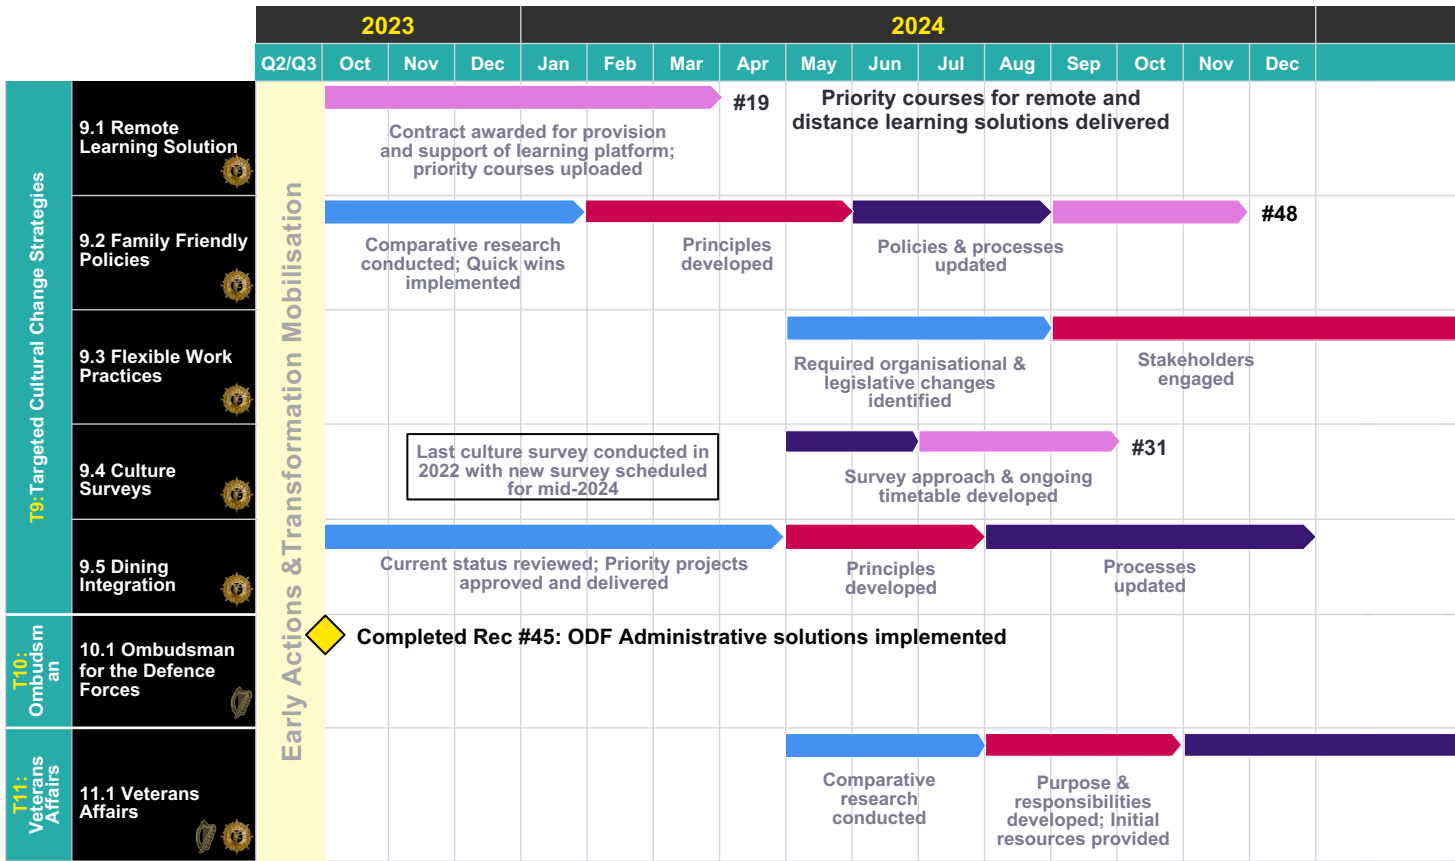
| | 2023 | | | 2024 | | | | | | | | | | | |
|---|---|---|---|---|---|---|---|---|---|---|---|---|---|---|---|
| Q2/Q3 | Oct | Nov | Dec | Jan | Feb | Mar | Apr | May | Jun | Jul | Aug | Sep | Oct | Nov | Dec |

T9: Targeted Cultural Change Strategies

Early Actions & Transformation Mobilisation

9.1 Remote Learning Solution

Contract awarded for provision and support of learning platform; priority courses uploaded

#19

Priority courses for remote and distance learning solutions delivered

9.2 Family Friendly Policies

Comparative research conducted; Quick wins implemented

Principles developed

Policies & processes updated

#48

9.3 Flexible Work Practices

Required organisational & legislative changes identified

Stakeholders engaged

9.4 Culture Surveys

Last culture survey conducted in 2022 with new survey scheduled for mid-2024

#31

Survey approach & ongoing timetable developed

9.5 Dining Integration

Current status reviewed; Priority projects approved and delivered

Principles developed

Processes updated

T10: Ombudsman

10.1 Ombudsman for the Defence Forces

Completed Rec #45: ODF Administrative solutions implemented

T11: Veterans Affairs

11.1 Veterans Affairs

Comparative research conducted

Purpose & responsibilities developed; Initial resources provided